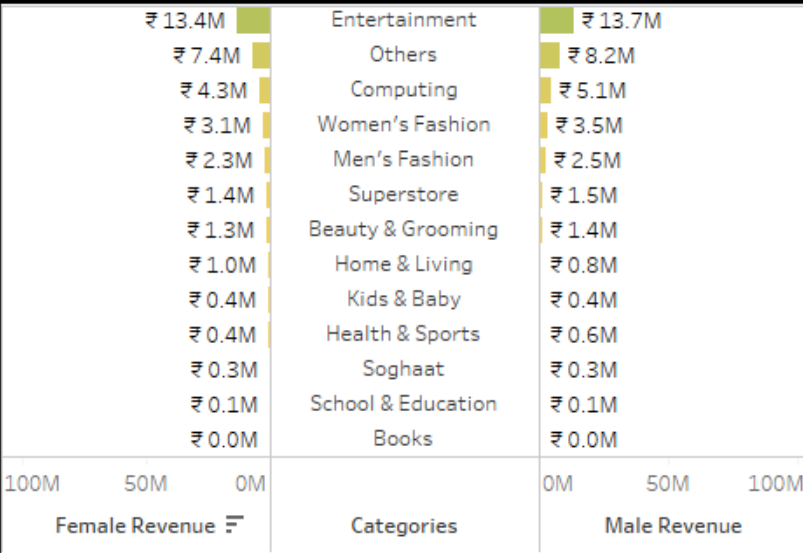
| Female Revenue | Categories | Male Revenue |
|---|---|---|
| ₹13.4M | Entertainment | ₹13.7M |
| ₹7.4M | Others | ₹8.2M |
| ₹4.3M | Computing | ₹5.1M |
| ₹3.1M | Women's Fashion | ₹3.5M |
| ₹2.3M | Men's Fashion | ₹2.5M |
| ₹1.4M | Superstore | ₹1.5M |
| ₹1.3M | Beauty & Grooming | ₹1.4M |
| ₹1.0M | Home & Living | ₹0.8M |
| ₹0.4M | Kids & Baby | ₹0.4M |
| ₹0.4M | Health & Sports | ₹0.6M |
| ₹0.3M | Soghaat | ₹0.3M |
| ₹0.1M | School & Education | ₹0.1M |
| ₹0.0M | Books | ₹0.0M |

100M 50M 0M
0M 50M 100M